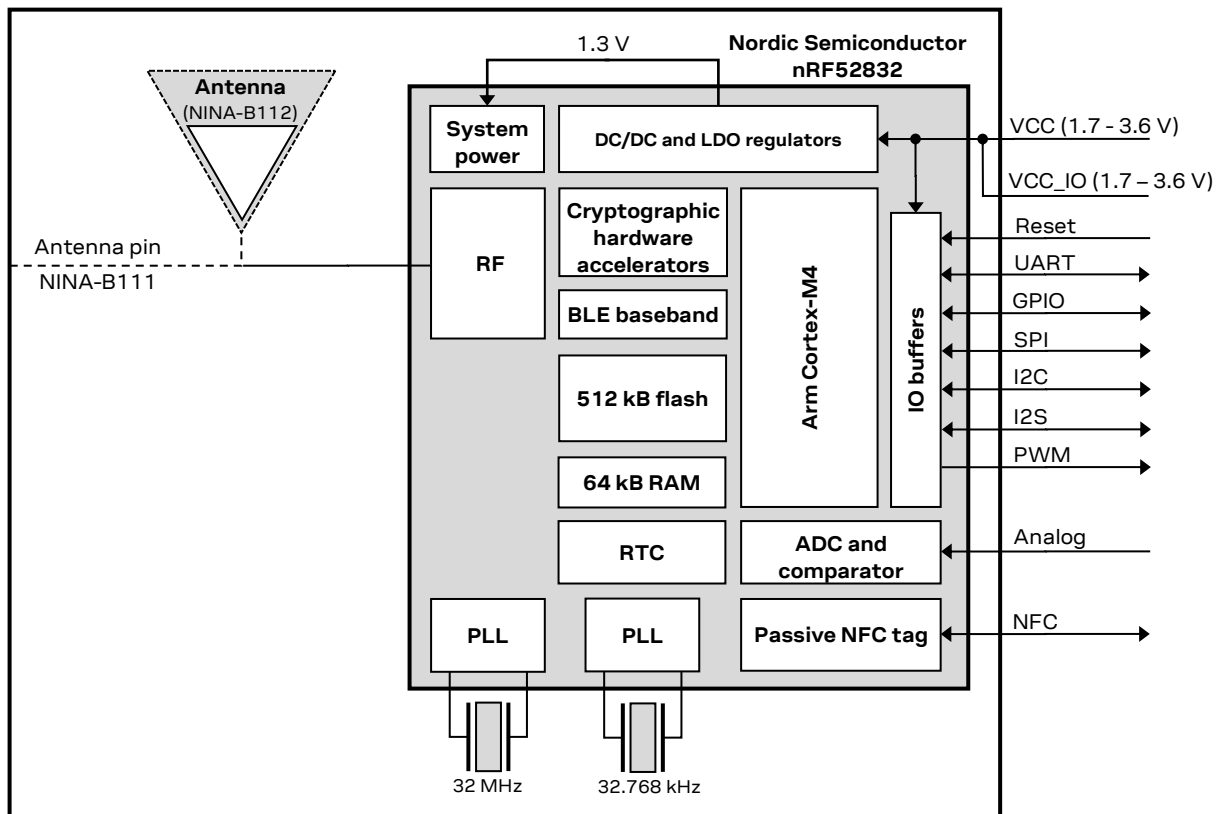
1.3 V

Nordic Semiconductor nRF52832

Antenna (NINA-B112)

System power

DC/DC and LDO regulators

VCC (1.7 - 3.6 V)

VCC_IO (1.7 – 3.6 V)

Antenna pin NINA-B111

RF

Cryptographic hardware accelerators

BLE baseband

512 kB flash

64 kB RAM

Arm Cortex-M4

IO buffers

Reset

UART

GPIO

SPI

I2C

I2S

PWM

RTC

ADC and comparator

Analog

PLL

PLL

Passive NFC tag

NFC

32 MHz

32.768 kHz